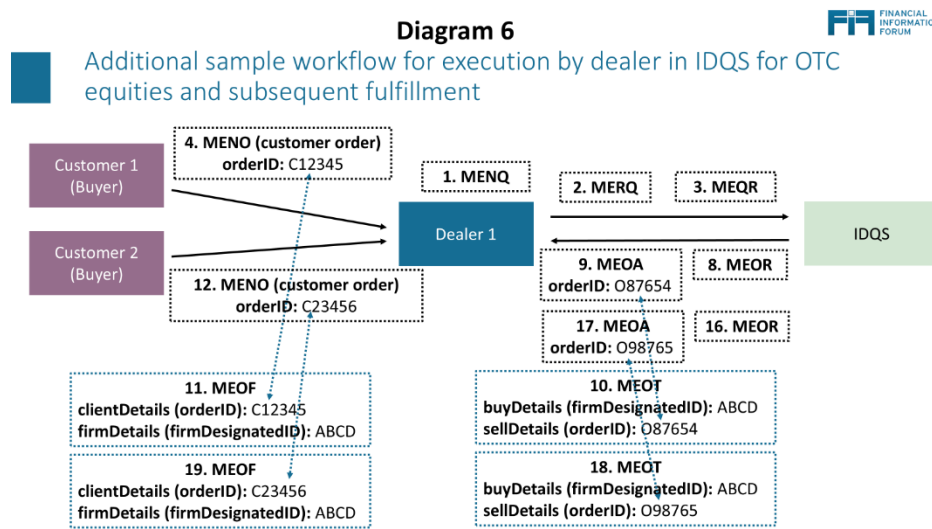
Diagram 6

FINANCIAL INFORMATIO FORUM

Additional sample workflow for execution by dealer in IDQS for OTC equities and subsequent fulfillment

Customer 1 (Buyer)

Customer 2 (Buyer)

4. MENO (customer order)
orderID: C12345

1. MENQ

Dealer 1

2. MERQ

3. MEQR

IDQS

12. MENO (customer order)
orderID: C23456

9. MEOA
orderID: O87654

8. MEOR

17. MEOA
orderID: O98765

16. MEOR

11. MEOF
clientDetails (orderID): C12345
firmDetails (firmDesignatedID): ABCD

10. MEOT
buyDetails (firmDesignatedID): ABCD
sellDetails (orderID): O87654

19. MEOF
clientDetails (orderID): C23456
firmDetails (firmDesignatedID): ABCD

18. MEOT
buyDetails (firmDesignatedID): ABCD
sellDetails (orderID): O98765